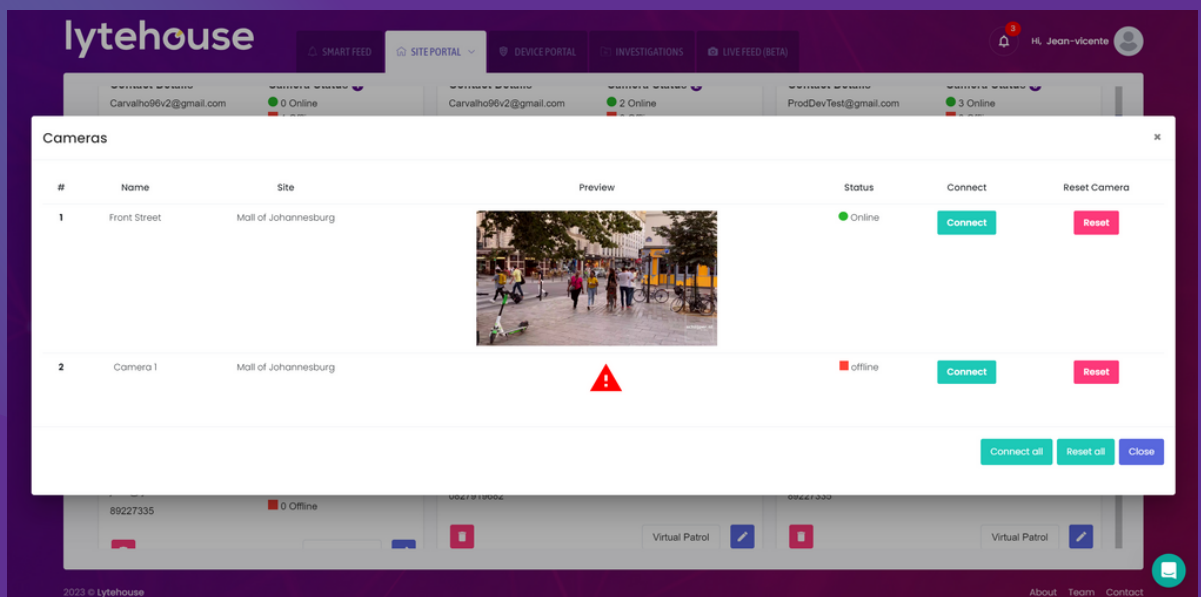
lytehouse

SMART FEED
SITE PORTAL
DEVICE PORTAL
INVESTIGATIONS
LIVE FEED (BETA)

3

Hi, Jean-vicente

Contact Details
Carvalho96v2@gmail.com
Camera Status
0 Online

Contact Details
Carvalho96v2@gmail.com
Camera Status
2 Online

Contact Details
ProdDevTest@gmail.com
Camera Status
3 Online

Cameras

×

| # | Name | Site | Preview | Status | Connect | Reset Camera |
|---|---|---|---|---|---|---|
| 1 | Front Street | Mall of Johannesburg | | Online | Connect | Reset |
| 2 | Camera 1 | Mall of Johannesburg | | offline | Connect | Reset |

Connect all
Reset all
Close

89227335
0 Offline

0827919682

89227335

Virtual Patrol

Virtual Patrol

2023 © Lytehouse

About
Team
Contact